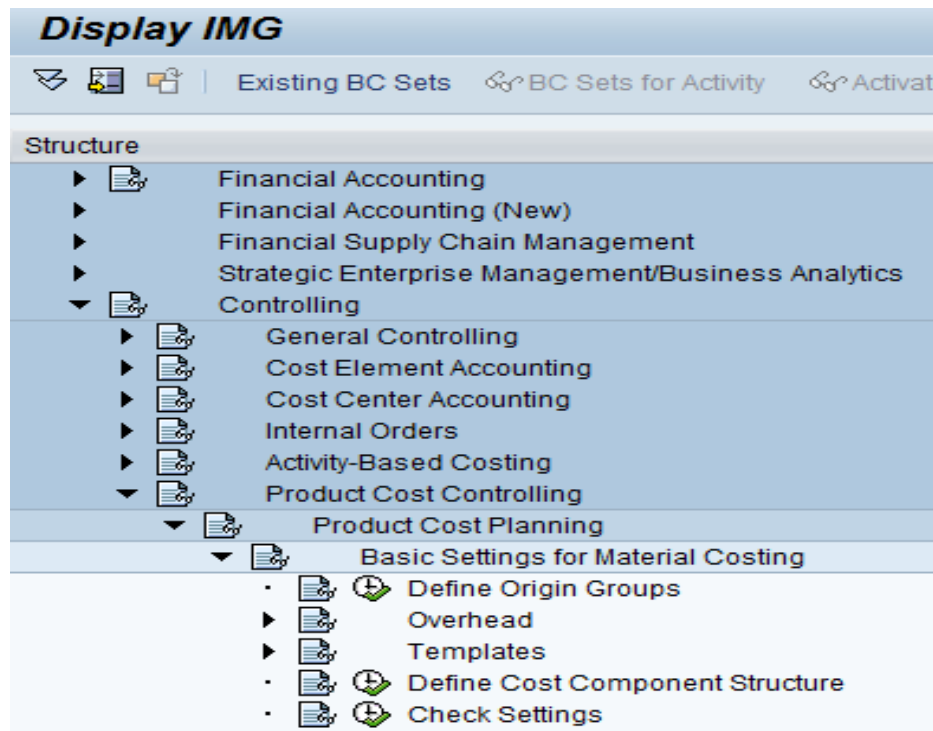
Display IMG

Existing BC Sets BC Sets for Activity Activat

Structure

Financial Accounting
Financial Accounting (New)
Financial Supply Chain Management
Strategic Enterprise Management/Business Analytics
Controlling
General Controlling
Cost Element Accounting
Cost Center Accounting
Internal Orders
Activity-Based Costing
Product Cost Controlling
Product Cost Planning
Basic Settings for Material Costing
Define Origin Groups
Overhead
Templates
Define Cost Component Structure
Check Settings